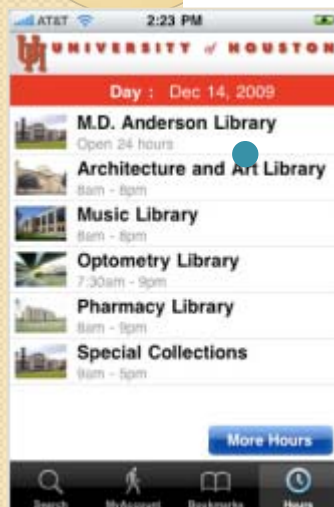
AT&T 2:23 PM

UH UNIVERSITY of HOUSTON

Day : Dec 14, 2009

M.D. Anderson Library
Open 24 hours

Architecture and Art Library
8am - 8pm

Music Library
8am - 8pm

Optometry Library
7:30am - 9pm

Pharmacy Library
8am - 9pm

Special Collections
9am - 5pm

More Hours

Search MyAccount Bookmarks Hours